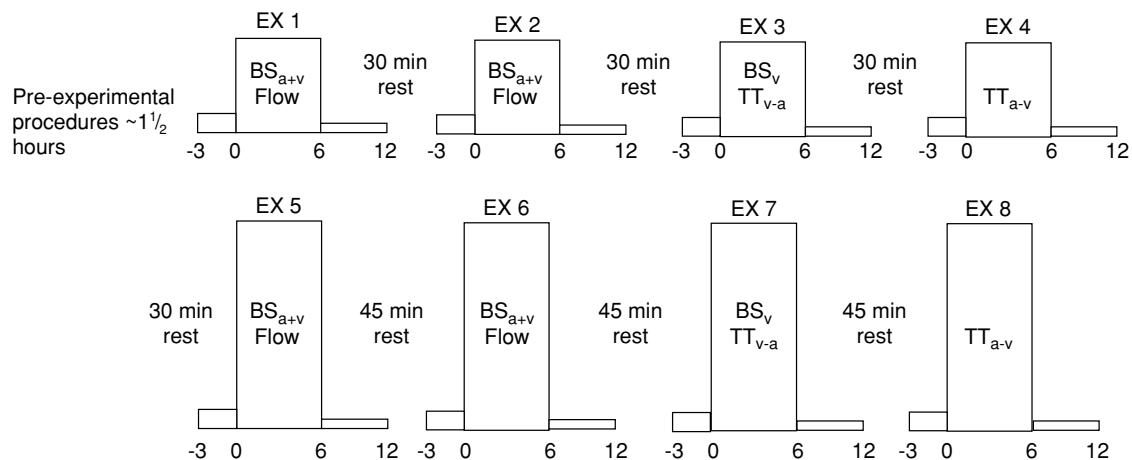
Pre-experimental procedures ~1$\frac{1}{2}$ hours

EX 1
$BS_{a+v}$
Flow
-3 0 6 12

30 min rest

EX 2
$BS_{a+v}$
Flow
-3 0 6 12

30 min rest

EX 3
$BS_{v}$
$TT_{v-a}$
-3 0 6 12

30 min rest

EX 4
$TT_{a-v}$
-3 0 6 12

30 min rest

EX 5
$BS_{a+v}$
Flow
-3 0 6 12

45 min rest

EX 6
$BS_{a+v}$
Flow
-3 0 6 12

45 min rest

EX 7
$BS_{v}$
$TT_{v-a}$
-3 0 6 12

45 min rest

EX 8
$TT_{a-v}$
-3 0 6 12